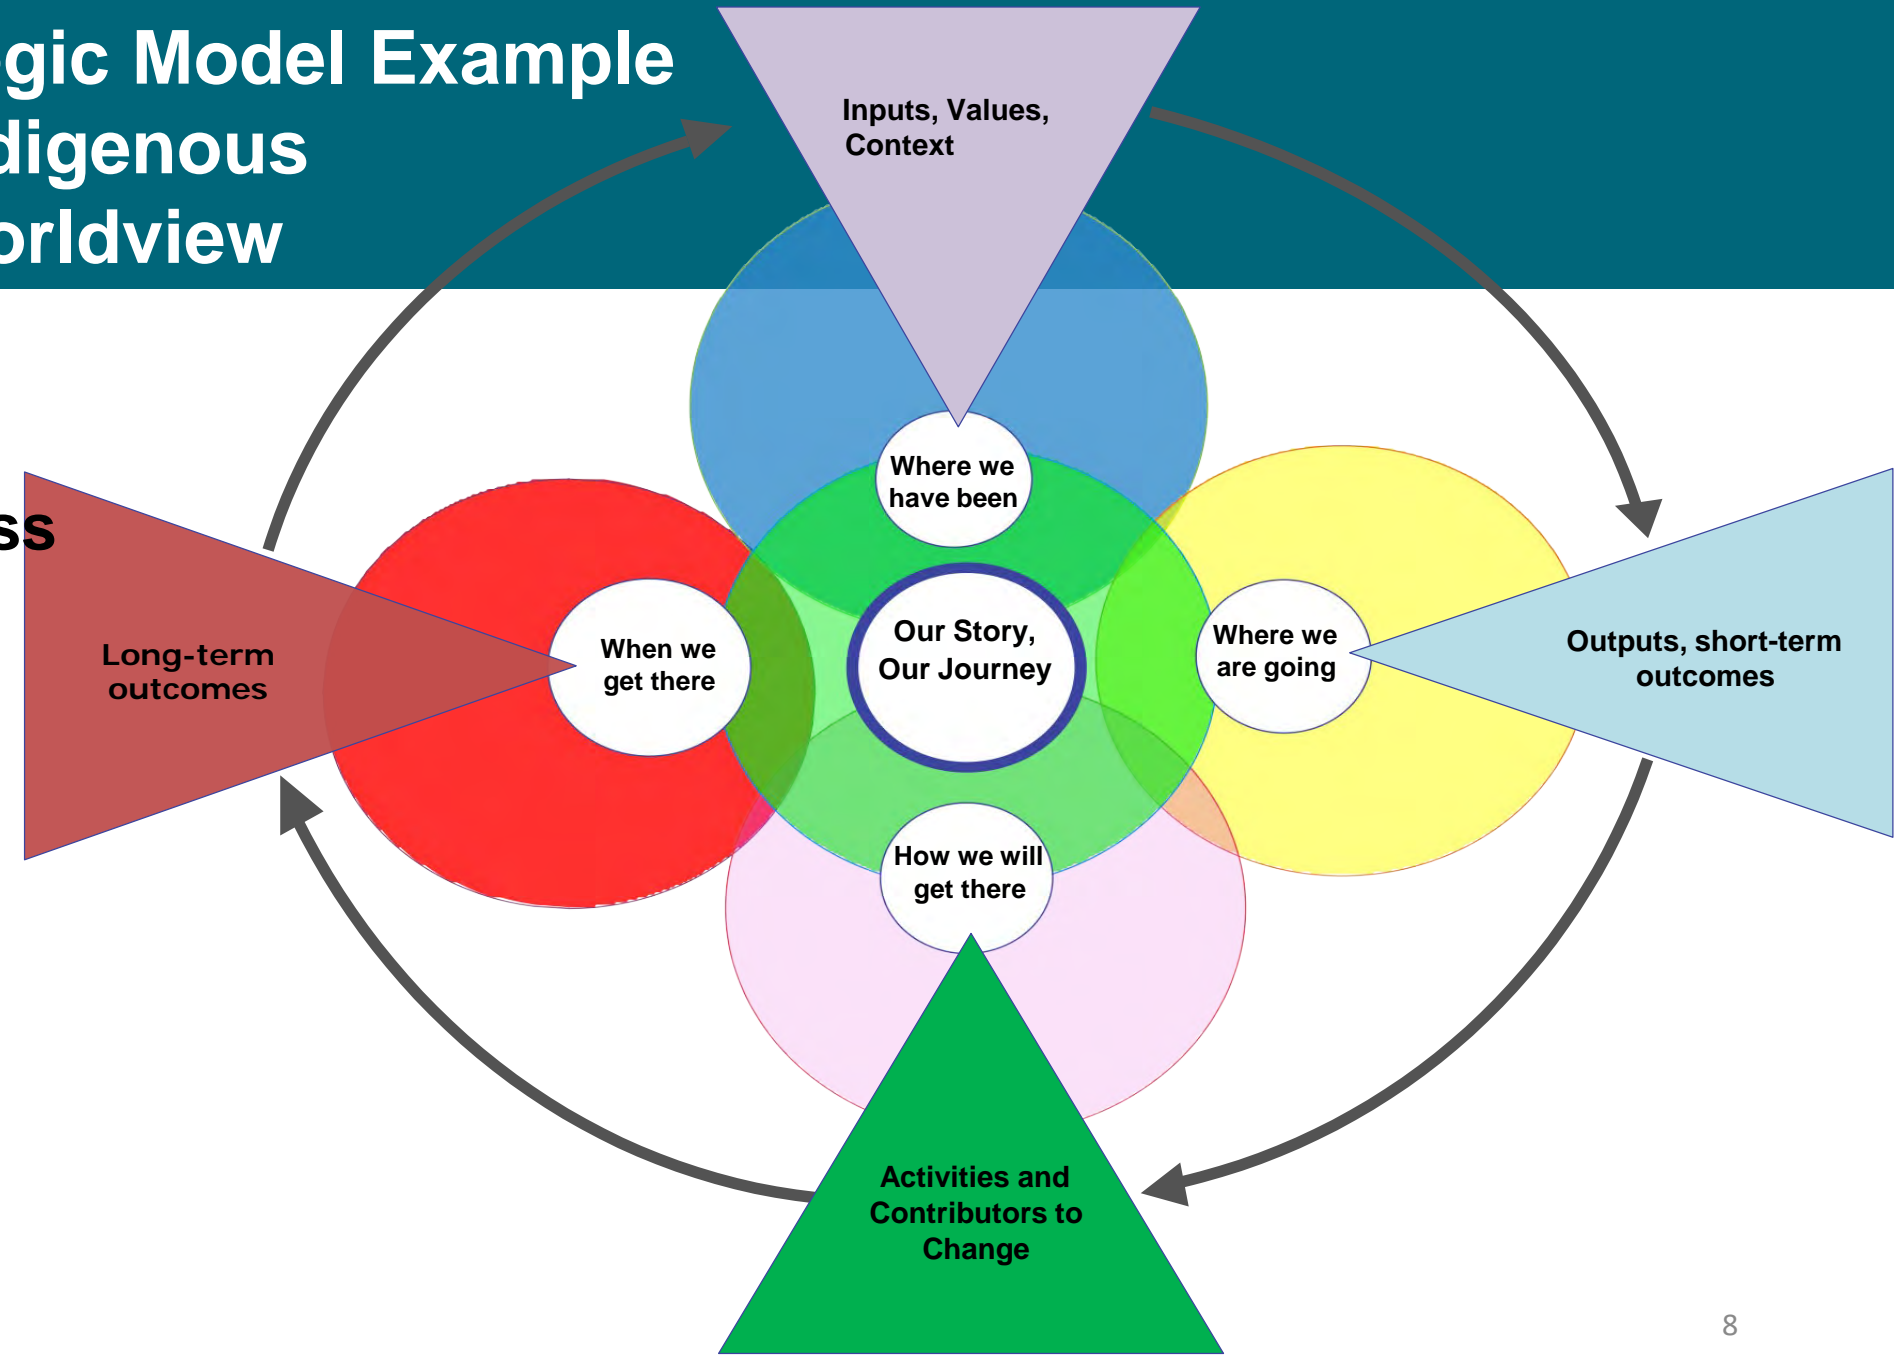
gic Model Example
digenous
orldview

ss

Inputs, Values, Context

Where we have been

When we get there

Our Story, Our Journey

Where we are going

Long-term outcomes

Outputs, short-term outcomes

How we will get there

Activities and Contributors to Change

8